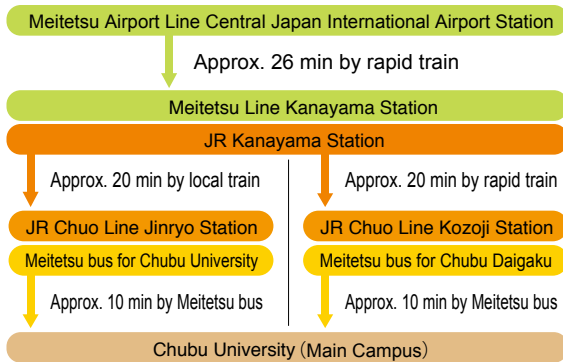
Meitetsu Airport Line Central Japan International Airport Station

Approx. 26 min by rapid train

Meitetsu Line Kanayama Station

JR Kanayama Station

Approx. 20 min by local train

JR Chuo Line Jinryo Station

Meitetsu bus for Chubu University

Approx. 10 min by Meitetsu bus

Approx. 20 min by rapid train

JR Chuo Line Kozoji Station

Meitetsu bus for Chubu Daigaku

Approx. 10 min by Meitetsu bus

Chubu University (Main Campus)